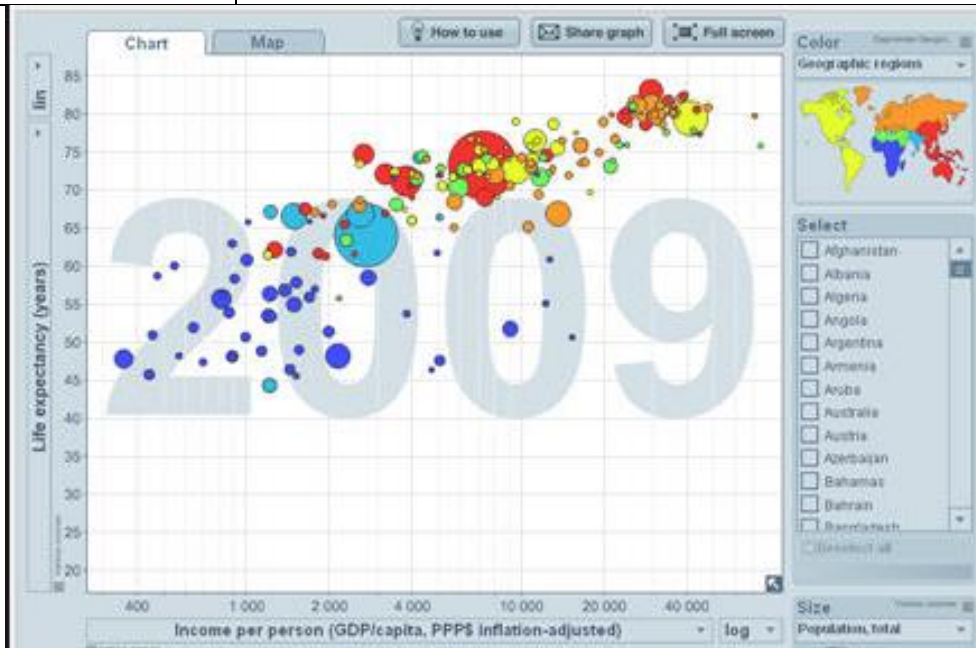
Chart

Map

How to use

Share graph

Full screen

Color

Geographic regions

lin

Life expectancy (years)

85

80

75

70

65

60

55

50

45

40

35

30

25

20

2009

400

1 000

2 000

4 000

10 000

20 000

40 000

Income per person (GDP/capita, PPP$ inflation-adjusted)

log

Select

Afghanistan

Albania

Algeria

Angola

Argentina

Armenia

Aruba

Australia

Austria

Azerbaijan

Bahamas

Bahrain

Bangladesh

Deselect all

Size

Population, total